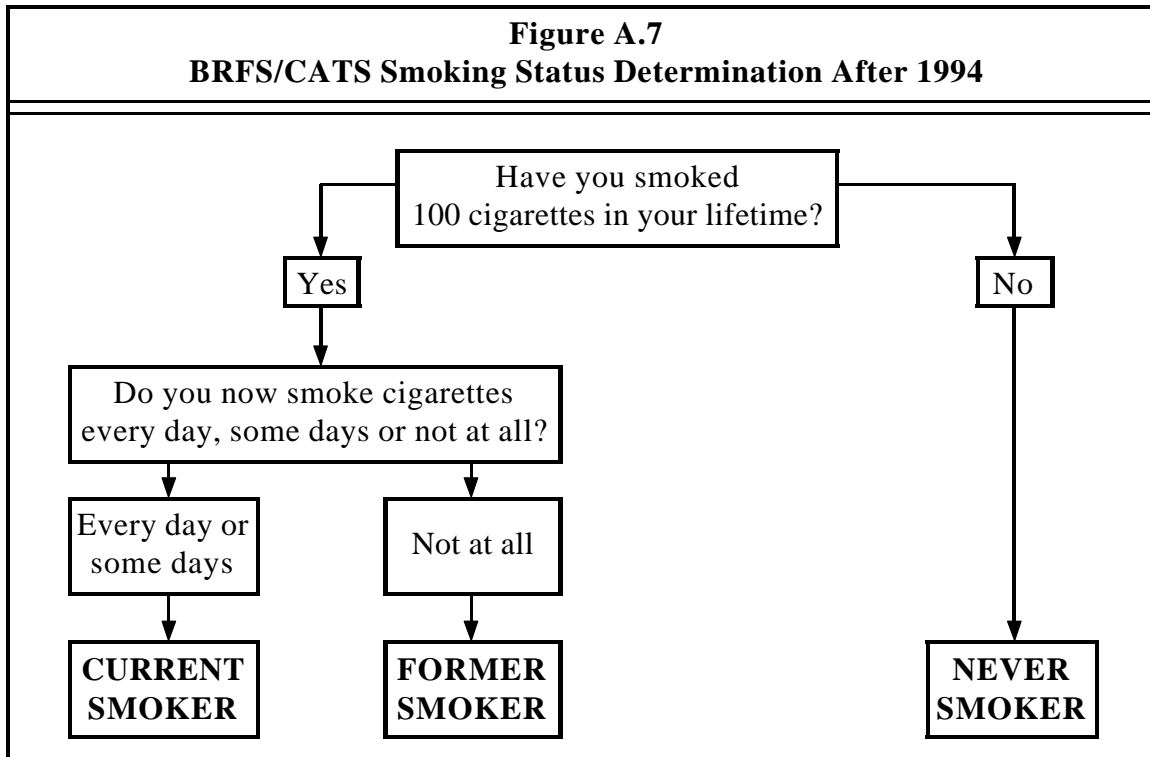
Figure A.7
BRFS/CATS Smoking Status Determination After 1994

Have you smoked 100 cigarettes in your lifetime?

Yes

No

Do you now smoke cigarettes every day, some days or not at all?

Every day or some days

Not at all

CURRENT SMOKER

FORMER SMOKER

NEVER SMOKER